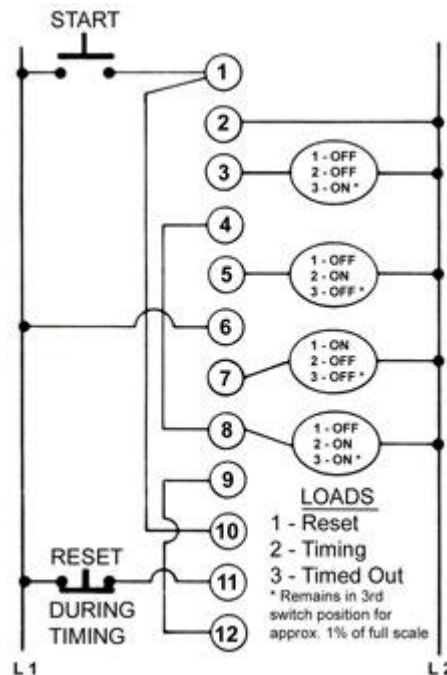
START

1

2

3

1 - OFF
2 - OFF
3 - ON *

4

5

1 - OFF
2 - ON
3 - OFF *

6

7

1 - ON
2 - OFF
3 - OFF *

8

1 - OFF
2 - ON
3 - ON *

9

10

11

12

RESET
DURING
TIMING

LOADS
1 - Reset
2 - Timing
3 - Timed Out
* Remains in 3rd switch position for approx. 1% of full scale

L 1

L 2